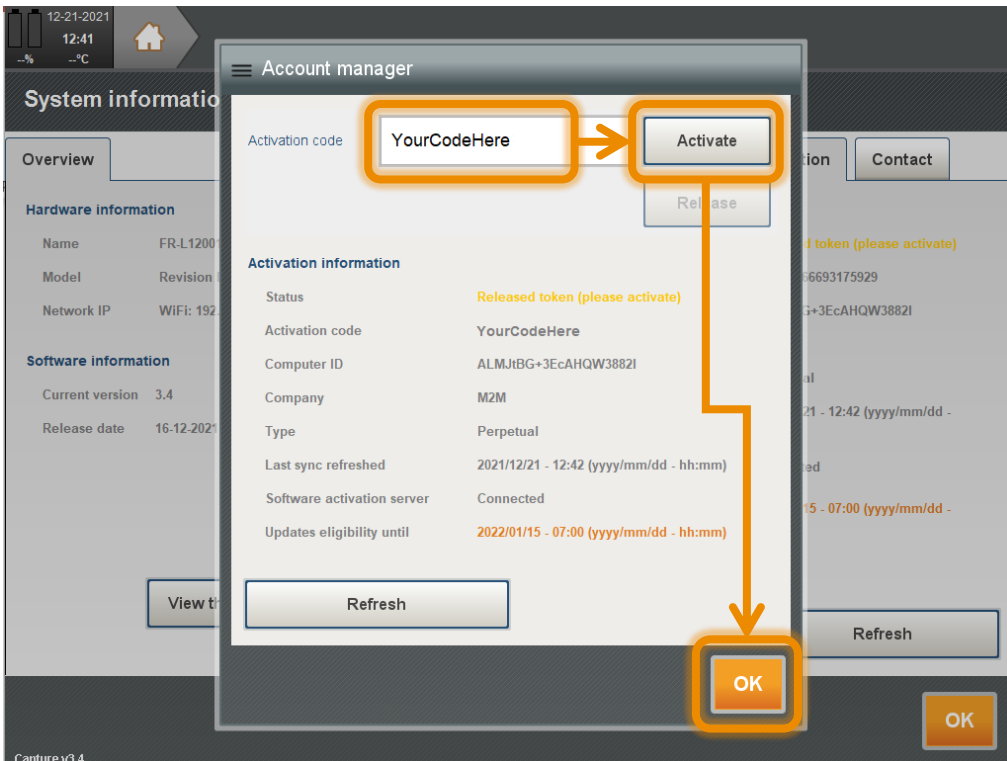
12-21-2021
12:41
--% --°C

System informatio

Overview

Hardware information
Name FR-L1200
Model Revision
Network IP WiFi: 192

Software information
Current version 3.4
Release date 16-12-2021

View th

ion Contact

l token (please activate)
66693175929
G+3EcAHQW3882I

al
21 - 12:42 (yyyy/mm/dd -
ed
15 - 07:00 (yyyy/mm/dd -

Refresh

OK

Capture v3.4

Account manager

Activation code YourCodeHere Activate

Release

Activation information

| | |
|---|---|
| Status | Released token (please activate) |
| Activation code | YourCodeHere |
| Computer ID | ALMJtBG+3EcAHQW3882I |
| Company | M2M |
| Type | Perpetual |
| Last sync refreshed | 2021/12/21 - 12:42 (yyyy/mm/dd - hh:mm) |
| Software activation server | Connected |
| Updates eligibility until | 2022/01/15 - 07:00 (yyyy/mm/dd - hh:mm) |

Refresh

OK